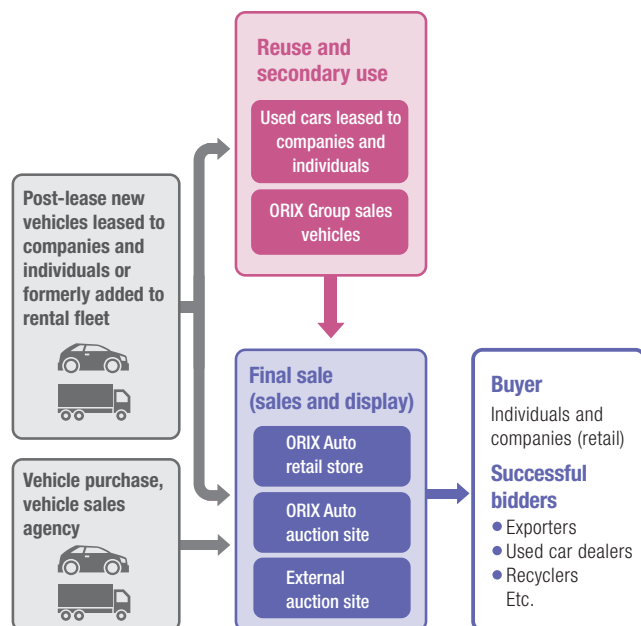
Post-lease new vehicles leased to companies and individuals or formerly added to rental fleet

Vehicle purchase, vehicle sales agency

Reuse and secondary use

Used cars leased to companies and individuals

ORIX Group sales vehicles

Final sale (sales and display)

ORIX Auto retail store

ORIX Auto auction site

External auction site

Buyer

Individuals and companies (retail)

Successful bidders

● Exporters
● Used car dealers
● Recyclers
Etc.